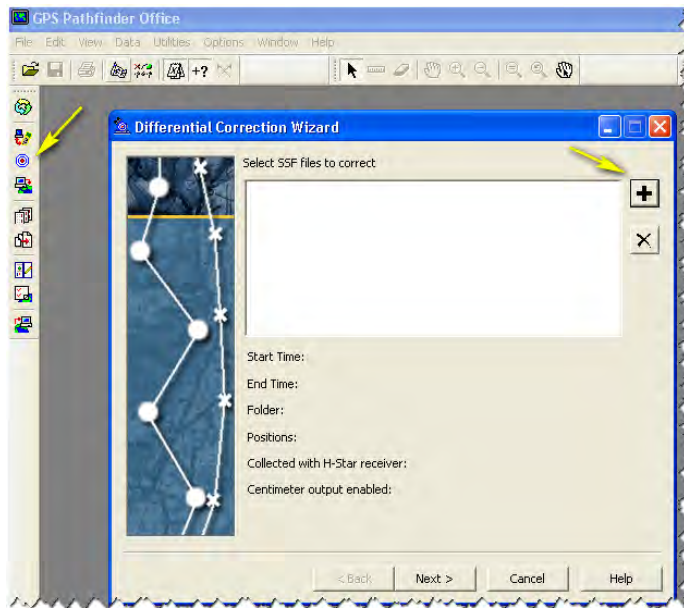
GPS Pathfinder Office

File Edit View Data Utilities Options Window Help

Differential Correction Wizard

Select SSF files to correct

Start Time:

End Time:

Folder:

Positions:

Collected with H-Star receiver:

Centimeter output enabled:

< Back Next > Cancel Help